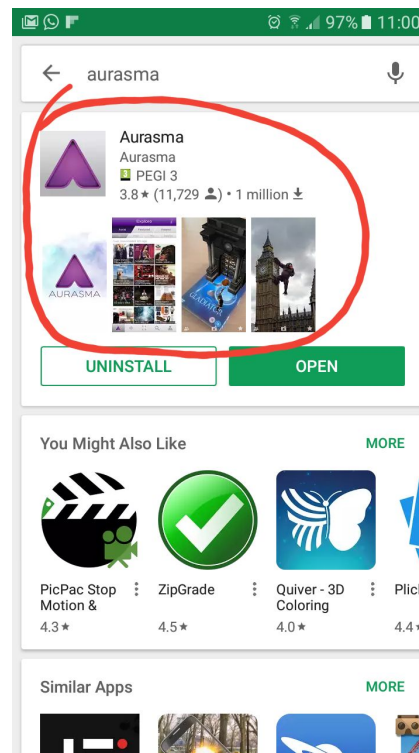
97% 11:00

aurasma

Aurasma
Aurasma
PEGI 3
3.8★ (11,729) • 1 million

AURASMA

UNINSTALL

OPEN

You Might Also Like

MORE

PicPac Stop Motion &
4.3★

ZipGrade
4.5★

Quiver - 3D Coloring
4.0★

Plick
4.4

Similar Apps

MORE